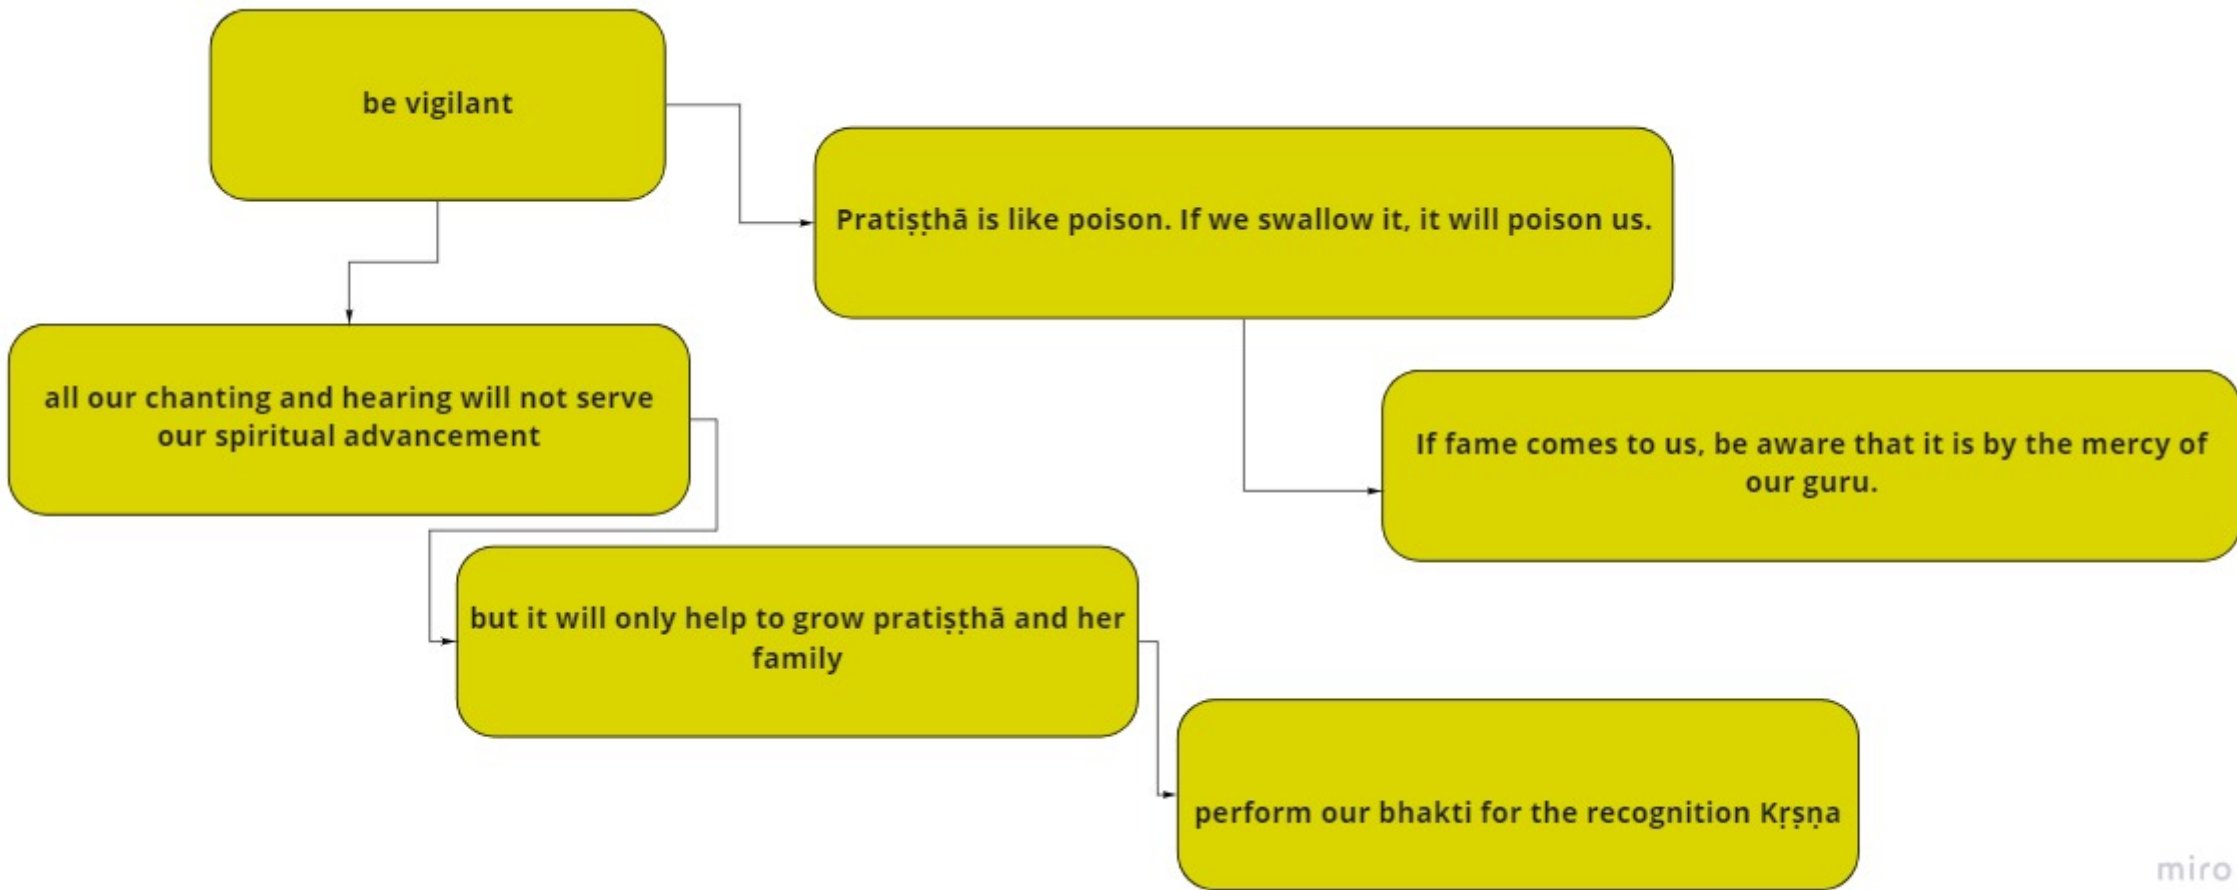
be vigilant

Pratiṣṭhā is like poison. If we swallow it, it will poison us.

all our chanting and hearing will not serve our spiritual advancement

If fame comes to us, be aware that it is by the mercy of our guru.

but it will only help to grow pratiṣṭhā and her family

perform our bhakti for the recognition Kṛṣṇa

miro